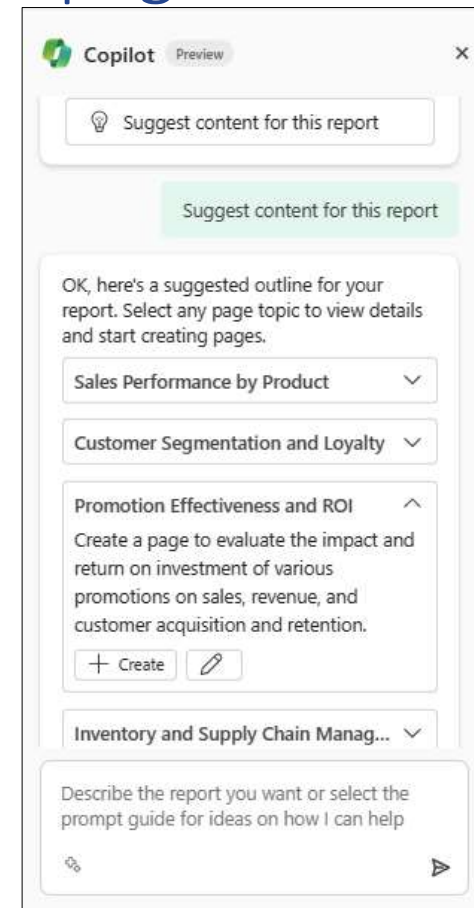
Copilot Preview

Suggest content for this report

Suggest content for this report

OK, here's a suggested outline for your report. Select any page topic to view details and start creating pages.

Sales Performance by Product

Customer Segmentation and Loyalty

Promotion Effectiveness and ROI

Create a page to evaluate the impact and return on investment of various promotions on sales, revenue, and customer acquisition and retention.

+ Create

Inventory and Supply Chain Manag...

Describe the report you want or select the prompt guide for ideas on how I can help